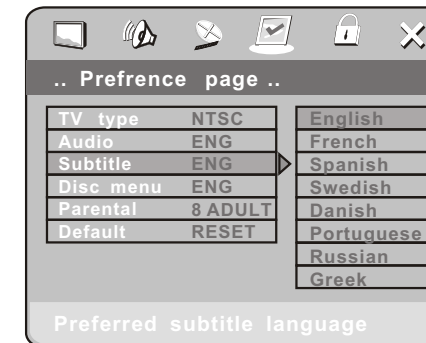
.. Prefrence page ..

| TV type | NTSC |
|---|---|
| Audio | ENG |
| Subtitle | ENG |
| Disc menu | ENG |
| Parental | 8 ADULT |
| Default | RESET |

English
French
Spanish
Swedish
Danish
Portuguese
Russian
Greek

Preferred subtitle language